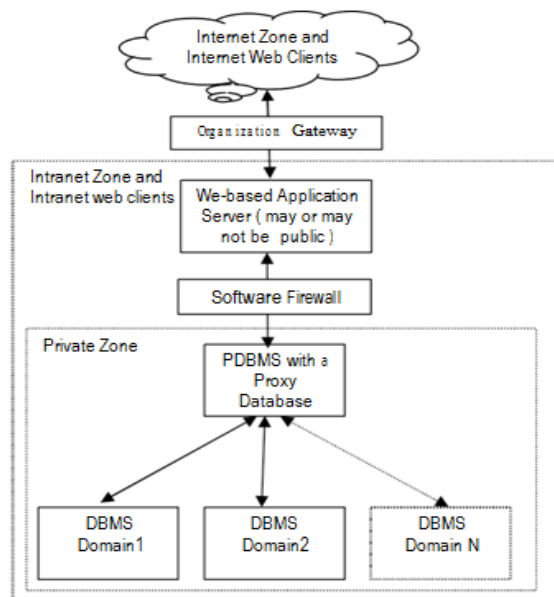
Internet Zone and Internet Web Clients

Organization Gateway

Intranet Zone and Intranet web clients

We-based Application Server ( may or may not be public )

Software Firewall

Private Zone

PDBMS with a Proxy Database

DBMS Domain1

DBMS Domain2

DBMS Domain N